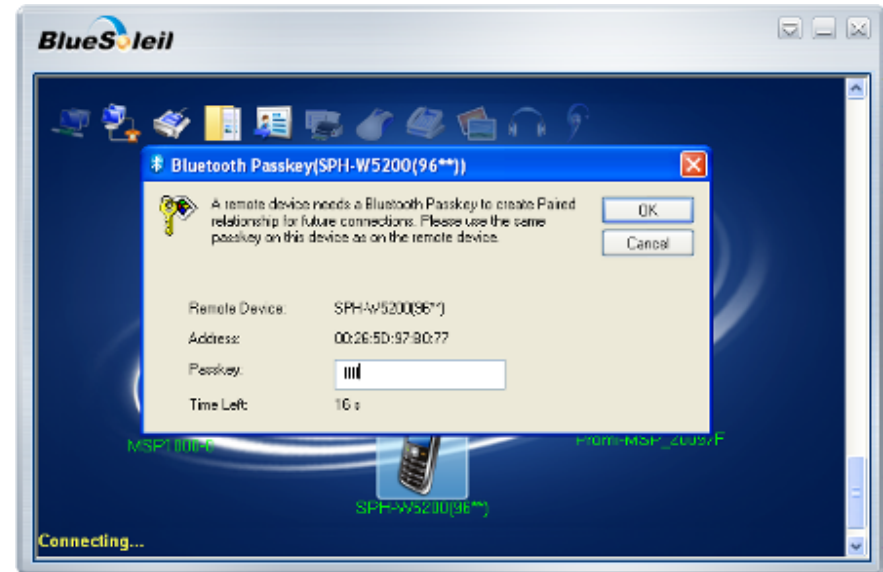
BlueSoleil

Bluetooth Passkey(SPH-W5200(96**))

A remote device needs a Bluetooth Passkey to create Paired relationship for future connections. Please use the same passkey on this device as on the remote device.

OK

Cancel

Remote Device: SPH-W5200(96**)

Address: 00:26:5D:97:90:77

Passkey: ||||

Time Left: 16 s

MSP100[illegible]

Promi-MSP_2097F

SPH-W5200(96**)

Connecting...